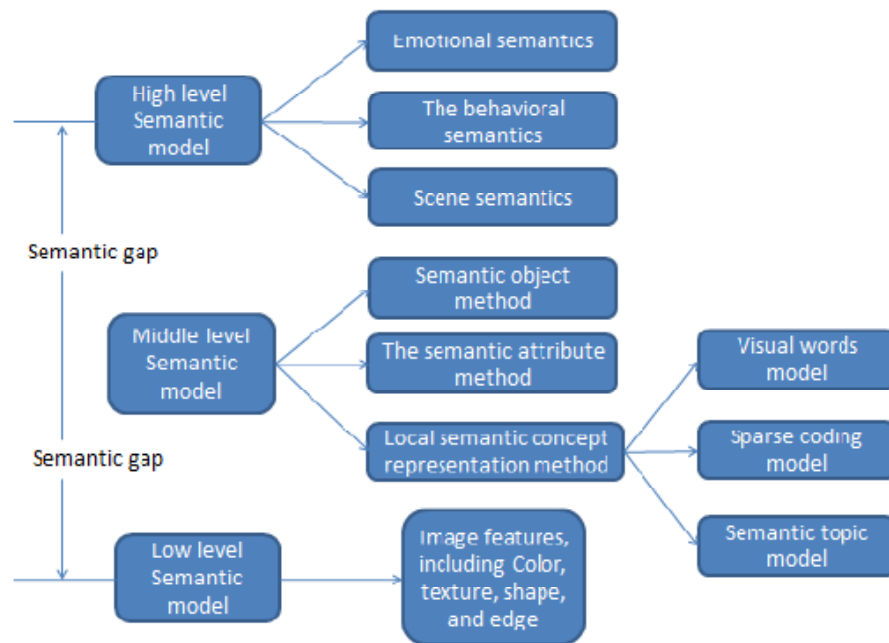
High level Semantic model

Emotional semantics

The behavioral semantics

Scene semantics

Semantic gap

Middle level Semantic model

Semantic object method

The semantic attribute method

Local semantic concept representation method

Visual words model

Sparse coding model

Semantic topic model

Semantic gap

Low level Semantic model

Image features, including Color, texture, shape, and edge